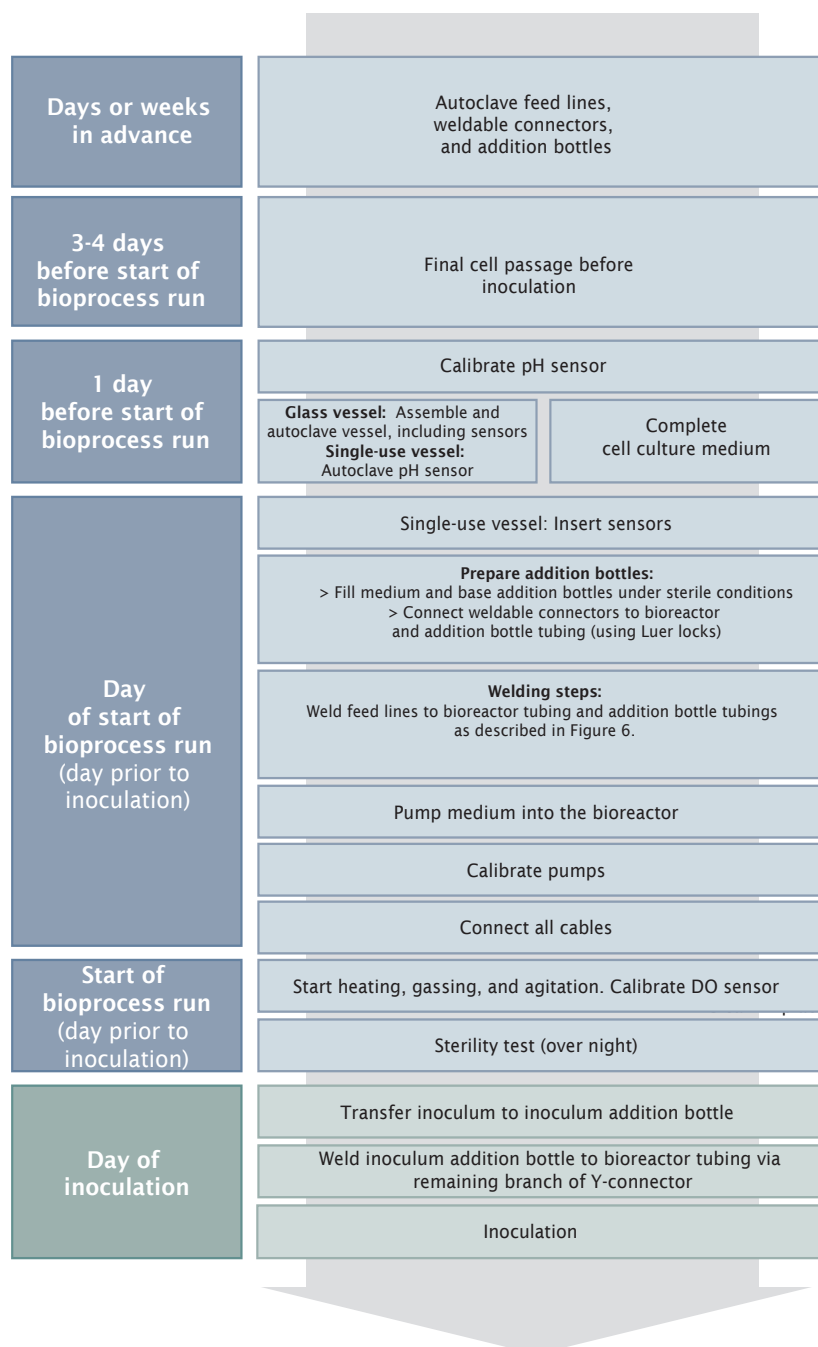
Days or weeks in advance

Autoclave feed lines, weldable connectors, and addition bottles

3-4 days before start of bioprocess run

Final cell passage before inoculation

1 day before start of bioprocess run

Calibrate pH sensor

Glass vessel: Assemble and autoclave vessel, including sensors
Single-use vessel: Autoclave pH sensor

Complete cell culture medium

Day of start of bioprocess run (day prior to inoculation)

Single-use vessel: Insert sensors

Prepare addition bottles:
> Fill medium and base addition bottles under sterile conditions
> Connect weldable connectors to bioreactor and addition bottle tubing (using Luer locks)

Welding steps:
Weld feed lines to bioreactor tubing and addition bottle tubings as described in Figure 6.

Pump medium into the bioreactor

Calibrate pumps

Connect all cables

Start of bioprocess run (day prior to inoculation)

Start heating, gassing, and agitation. Calibrate DO sensor

Sterility test (over night)

Day of inoculation

Transfer inoculum to inoculum addition bottle

Weld inoculum addition bottle to bioreactor tubing via remaining branch of Y-connector

Inoculation